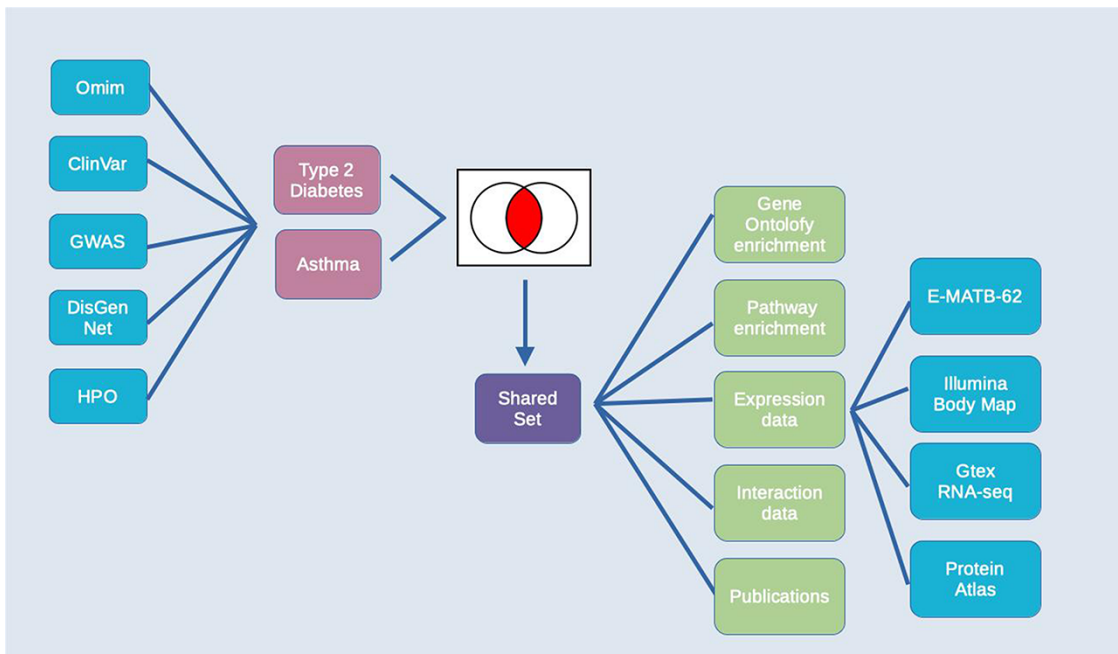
Omim

ClinVar

GWAS

DisGen Net

HPO

Type 2 Diabetes

Asthma

Shared Set

Gene Ontolofy enrichment

Pathway enrichment

Expression data

Interaction data

Publications

E-MATB-62

Illumina Body Map

Gtex RNA-seq

Protein Atlas